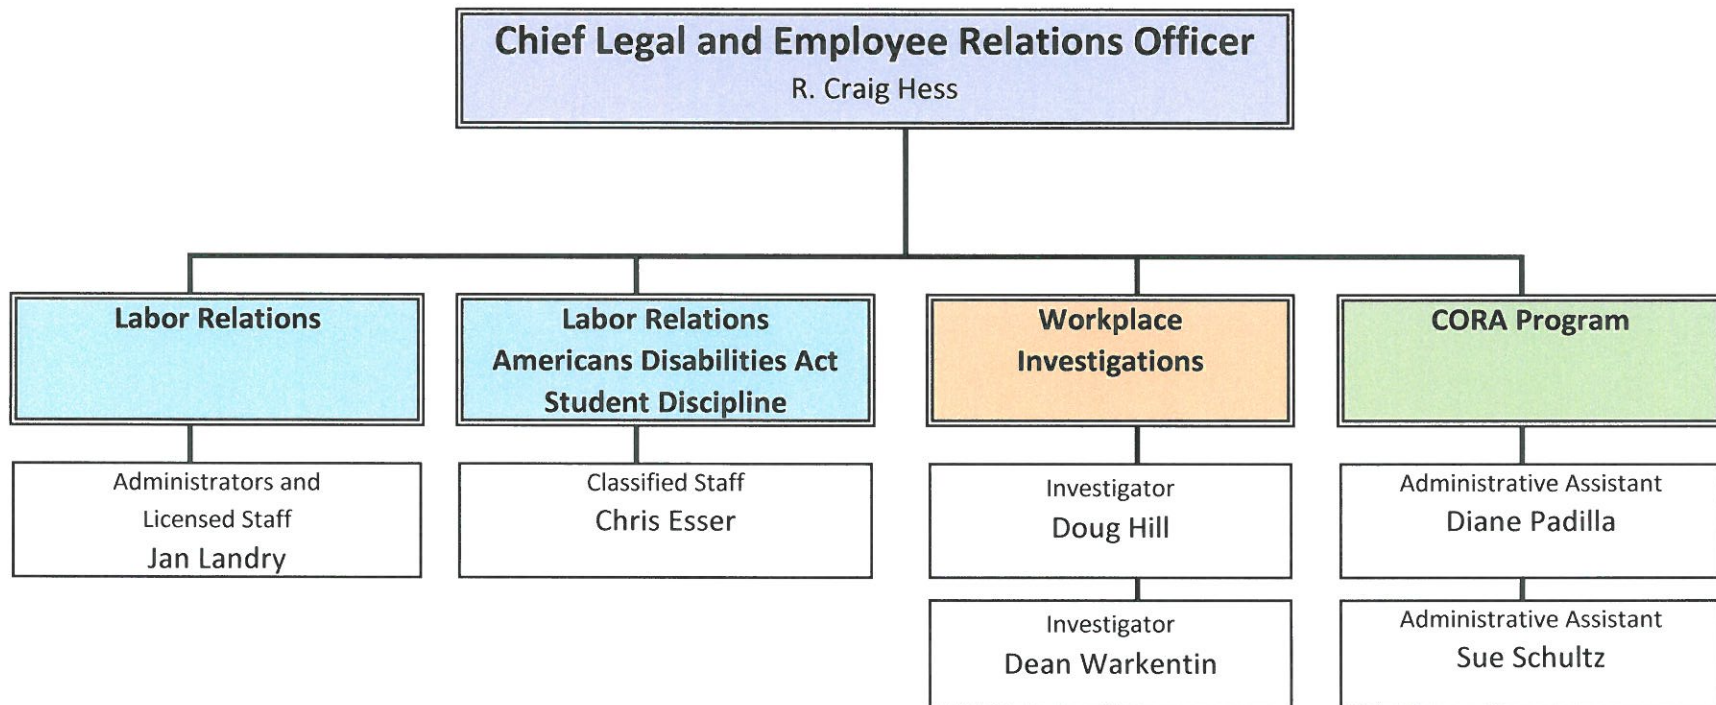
Chief Legal and Employee Relations Officer
R. Craig Hess

Labor Relations

Administrators and Licensed Staff
Jan Landry

Labor Relations
Americans Disabilities Act
Student Discipline

Classified Staff
Chris Esser

Workplace Investigations

Investigator
Doug Hill

Investigator
Dean Warkentin

CORA Program

Administrative Assistant
Diane Padilla

Administrative Assistant
Sue Schultz